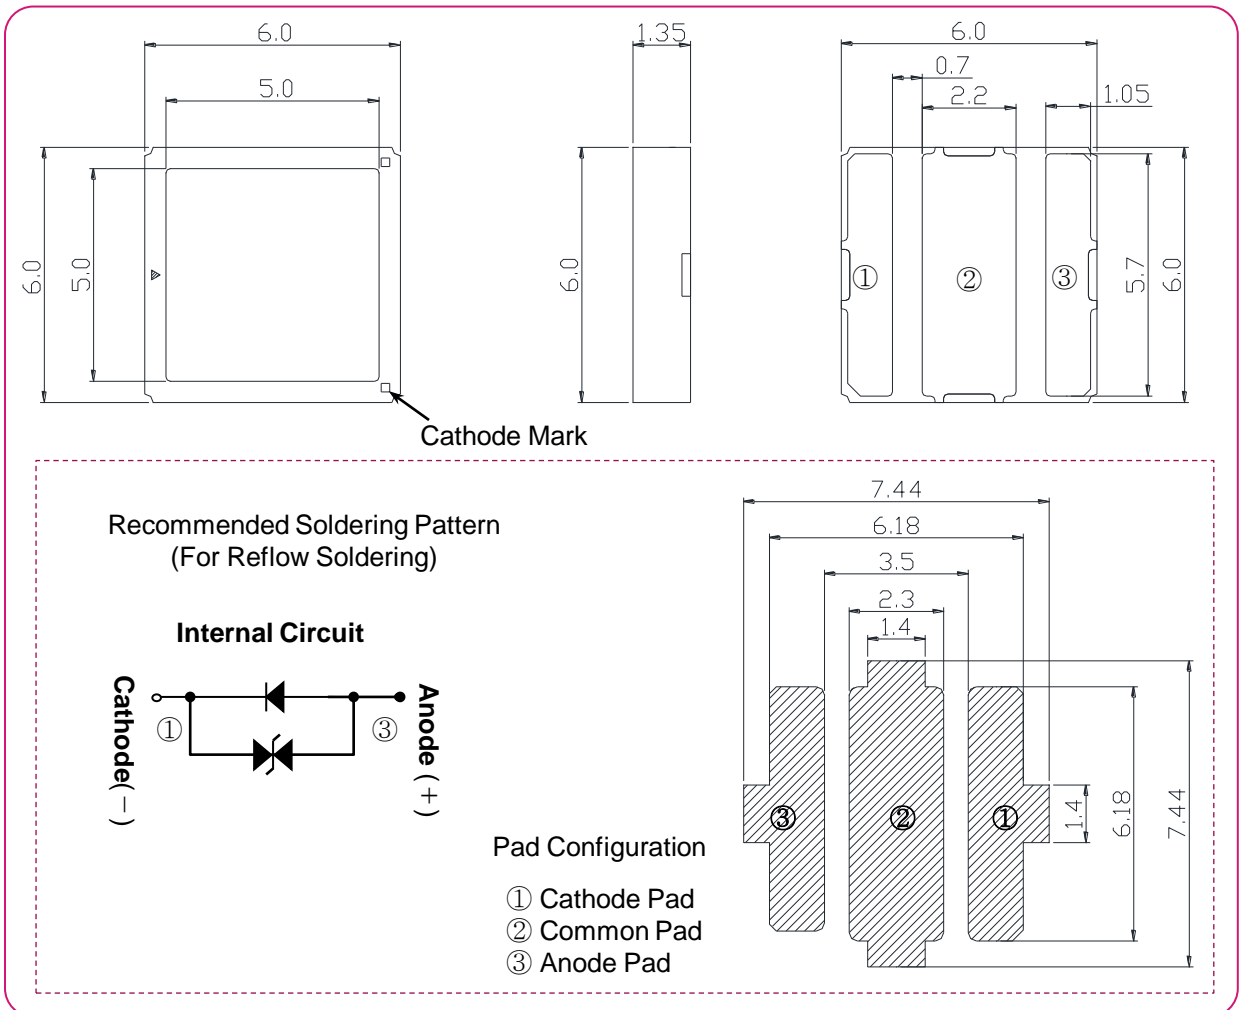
6.0
5.0
6.0
5.0
1.35
6.0
6.0
0.7
2.2
1.05
①
②
③
5.7
6.0
Cathode Mark

Recommended Soldering Pattern
(For Reflow Soldering)

Internal Circuit

Cathode(－)
①
③
Anode (＋)

7.44
6.18
3.5
2.3
1.4
③
②
①
1.4
6.18
7.44

Pad Configuration

① Cathode Pad
② Common Pad
③ Anode Pad